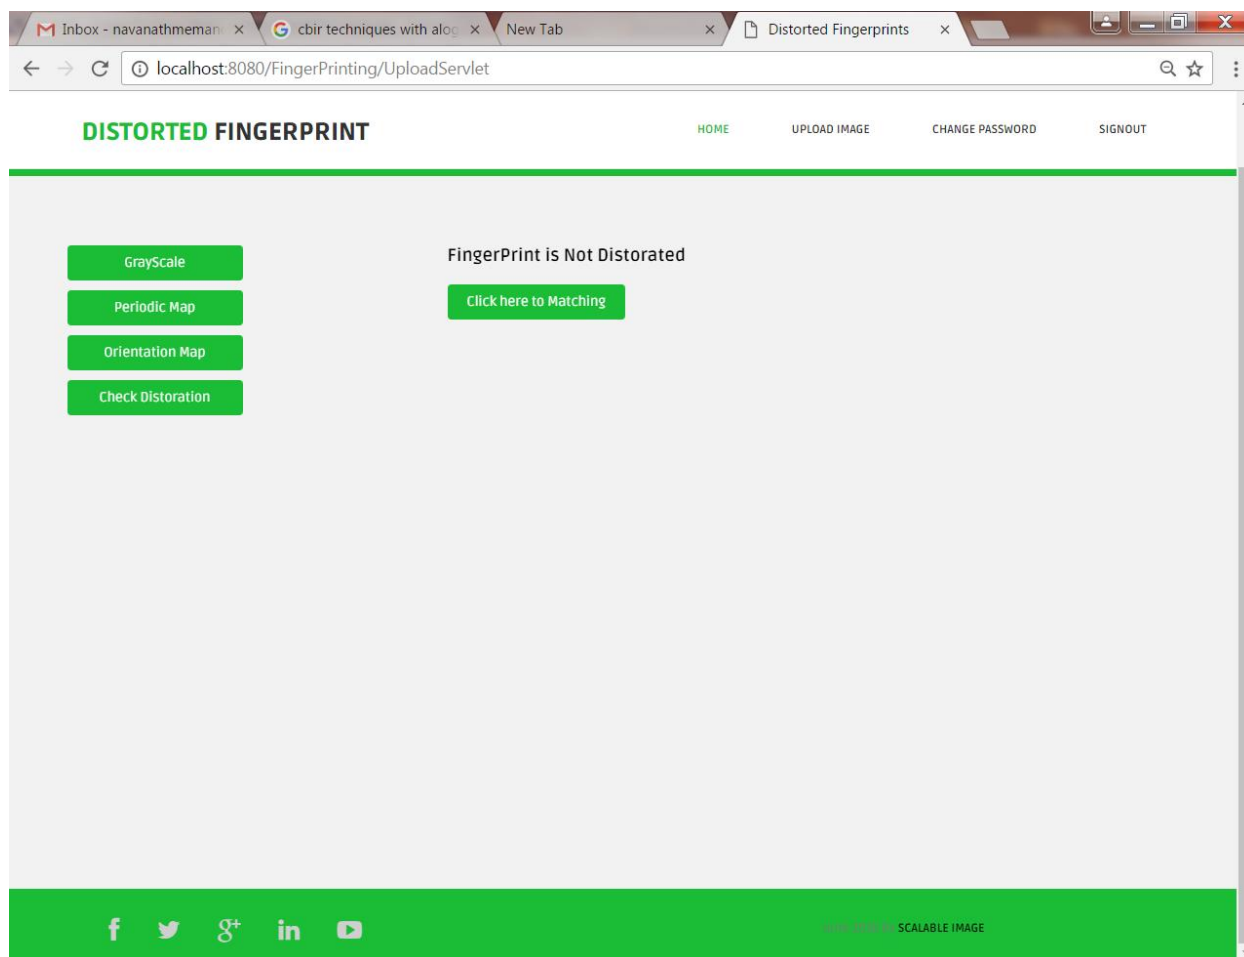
Inbox - navanathmeman × cbir techniques with alo × New Tab × Distorted Fingerprints ×

localhost:8080/FingerPrinting/UploadServlet

DISTORTED FINGERPRINT

HOME UPLOAD IMAGE CHANGE PASSWORD SIGNOUT

GrayScale

Periodic Map

Orientation Map

Check Distoration

FingerPrint is Not Distorated

Click here to Matching

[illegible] SCALABLE IMAGE